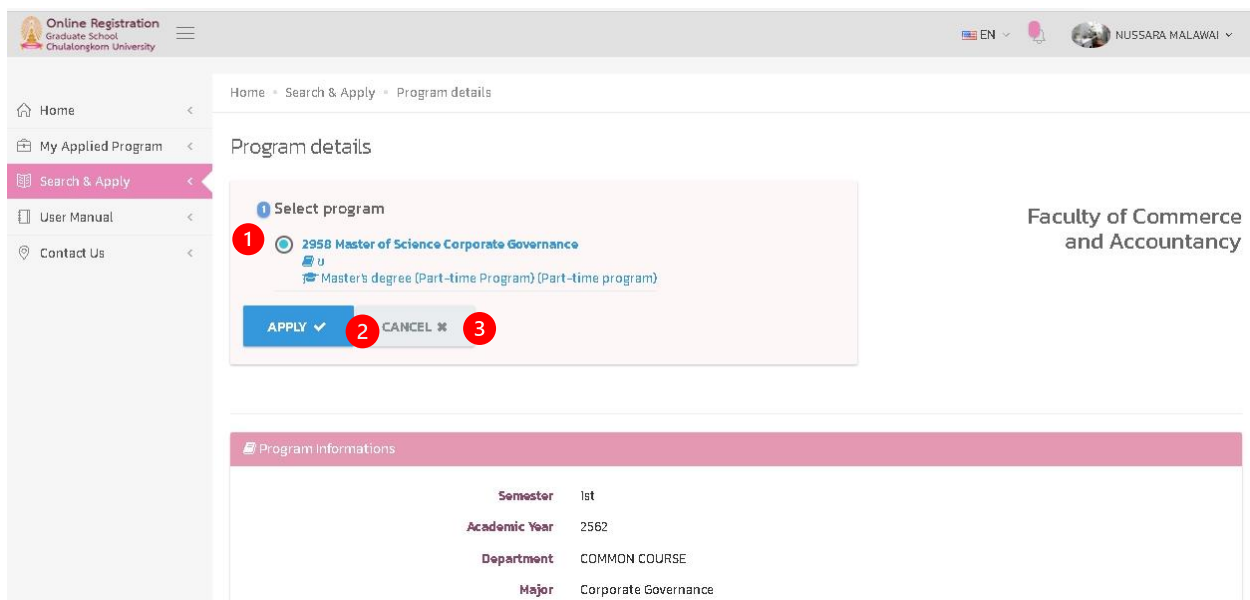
Online Registration
Graduate School
Chulalongkorn University

EN NUSSARA MALAWAI

Home
My Applied Program
Search & Apply
User Manual
Contact Us

Home • Search & Apply • Program details

Program details

1 Select program

1 2958 Master of Science Corporate Governance
ช
Master's degree (Part-time Program) (Part-time program)

APPLY 2 CANCEL 3

Faculty of Commerce and Accountancy

Program Informations

| | |
|---|---|
| Semester | 1st |
| Academic Year | 2562 |
| Department | COMMON COURSE |
| Major | Corporate Governance |